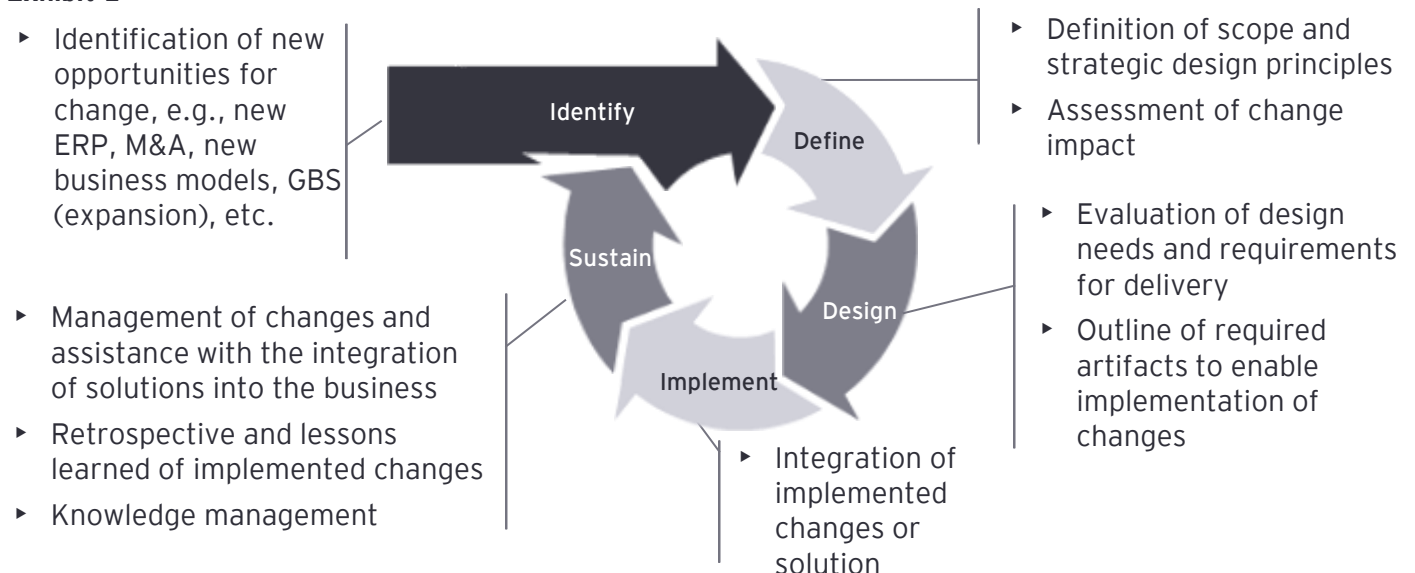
Exhibit 2

- Identification of new opportunities for change, e.g., new ERP, M&A, new business models, GBS (expansion), etc.

Identify

Define

- Definition of scope and strategic design principles
- Assessment of change impact

Design

- Evaluation of design needs and requirements for delivery
- Outline of required artifacts to enable implementation of changes

Implement

- Integration of implemented changes or solution

Sustain

- Management of changes and assistance with the integration of solutions into the business
- Retrospective and lessons learned of implemented changes
- Knowledge management